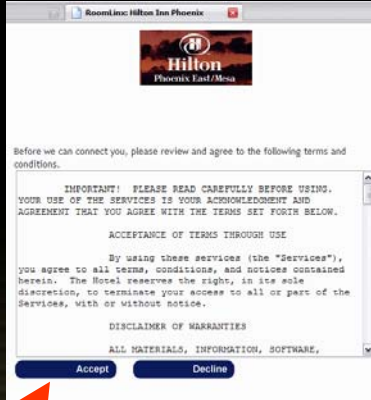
RoomLinx: Hilton Inn Phoenix

Hilton
Phoenix East/Mesa

Before we can connect you, please review and agree to the following terms and conditions.

IMPORTANT! PLEASE READ CAREFULLY BEFORE USING. YOUR USE OF THE SERVICES IS YOUR ACKNOWLEDGMENT AND AGREEMENT THAT YOU AGREE WITH THE TERMS SET FORTH BELOW.

ACCEPTANCE OF TERMS THROUGH USE

By using these services (the "Services"), you agree to all terms, conditions, and notices contained herein. The Hotel reserves the right, in its sole discretion, to terminate your access to all or part of the Services, with or without notice.

DISCLAIMER OF WARRANTIES

ALL MATERIALS, INFORMATION, SOFTWARE,

Accept

Decline